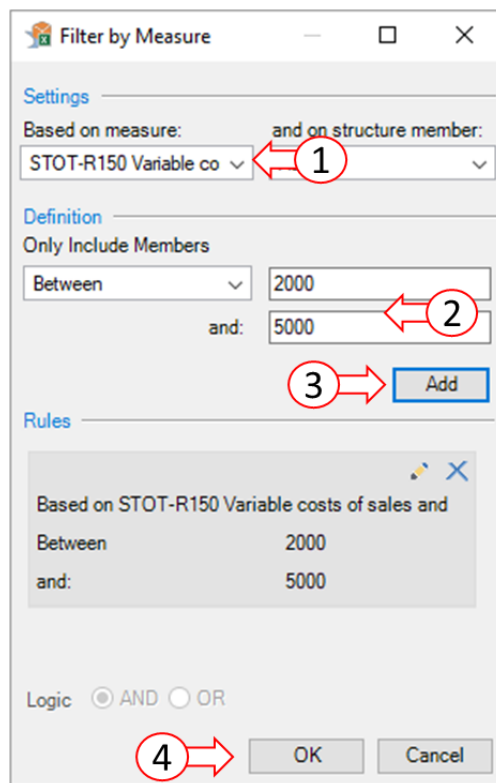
Filter by Measure

Settings

Based on measure:

and on structure member:

STOT-R150 Variable co

1

Definition

Only Include Members

Between

2000

and:

5000

2

3

Add

Rules

Based on STOT-R150 Variable costs of sales and

Between

2000

and:

5000

Logic

AND

OR

4

OK

Cancel